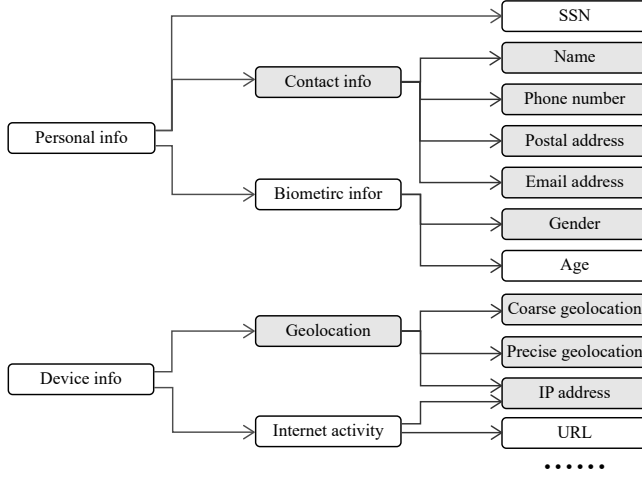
SSN

Personal info

Contact info

Name

Phone number

Postal address

Email address

Biometirc infor

Gender

Age

Device info

Geolocation

Coarse geolocation

Precise geolocation

IP address

Internet activity

URL

……